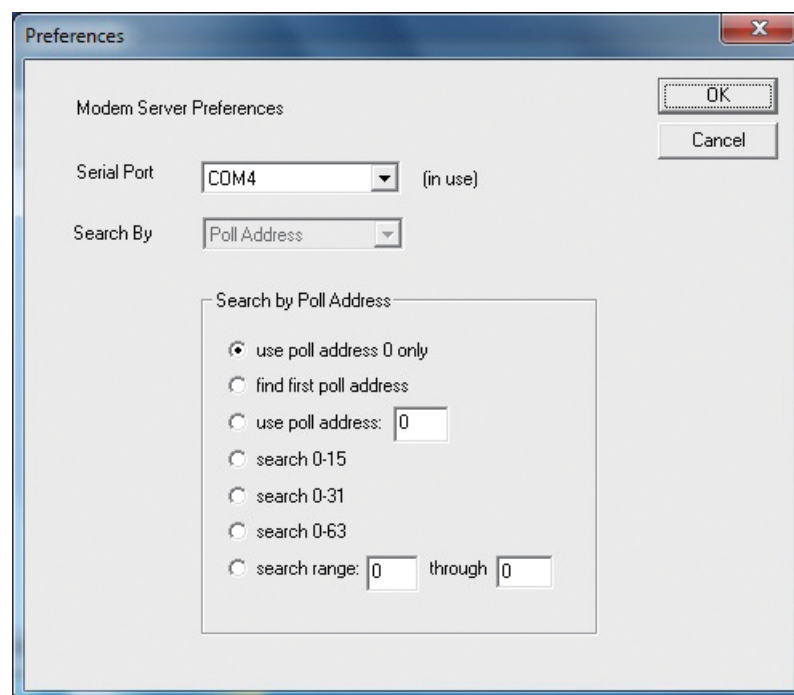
Preferences

Modem Server Preferences

OK

Cancel

Serial Port COM4 (in use)

Search By Poll Address

Search by Poll Address

use poll address 0 only

find first poll address

use poll address: 0

search 0-15

search 0-31

search 0-63

search range: 0 through 0